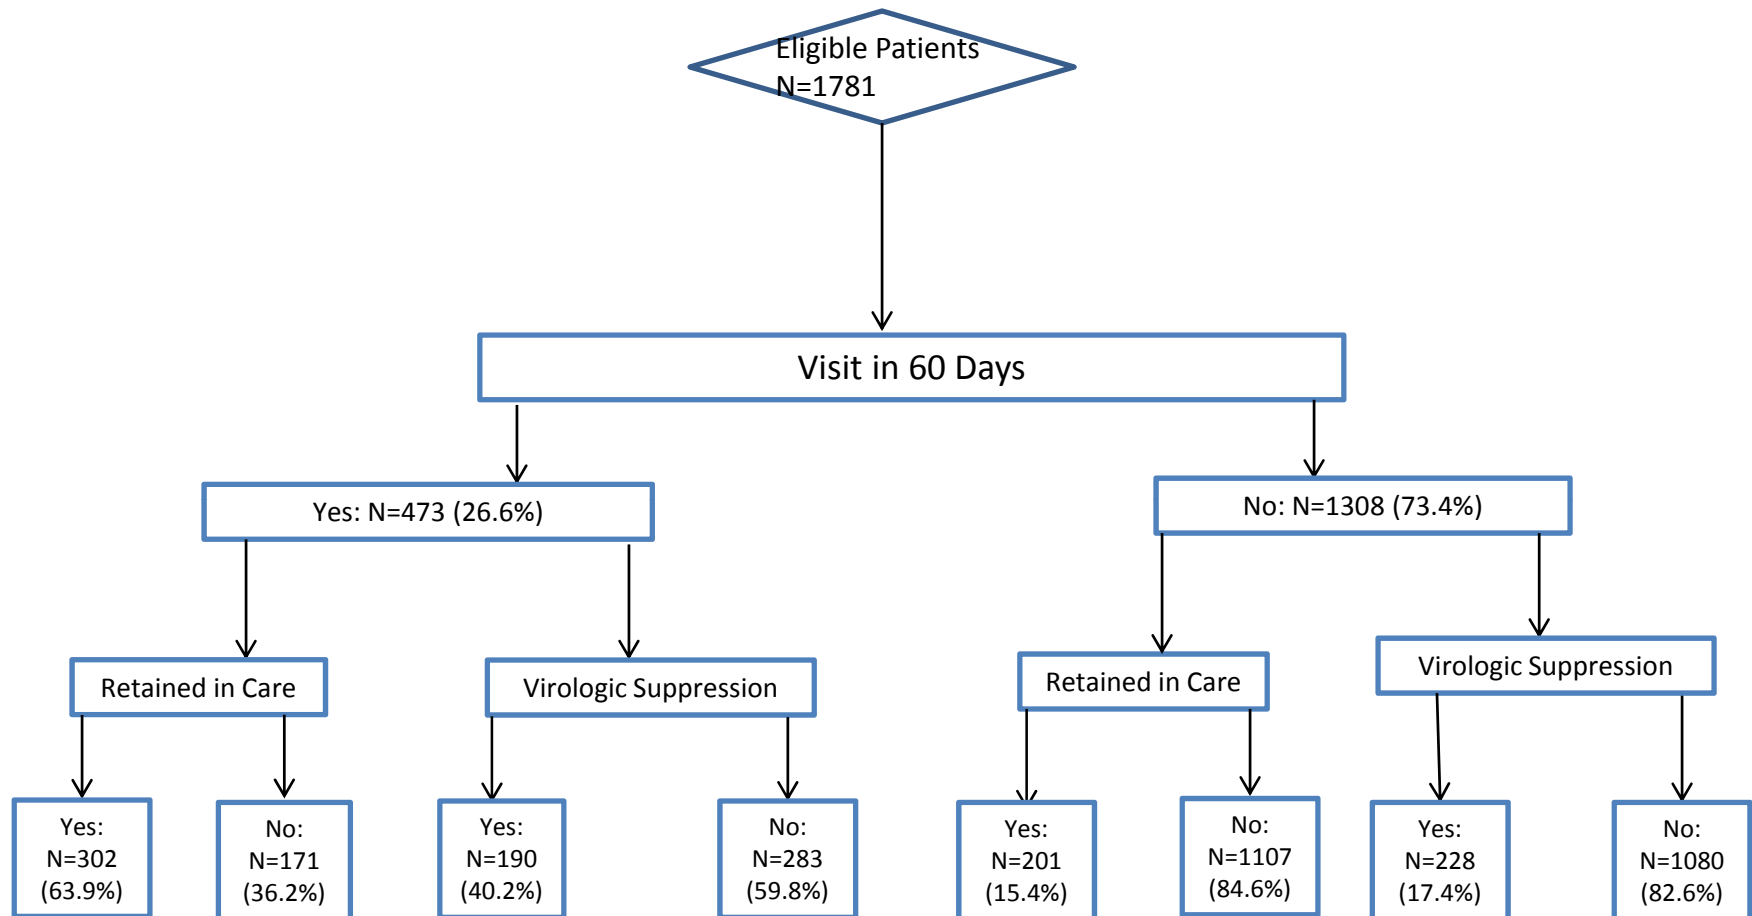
Eligible Patients
N=1781

Visit in 60 Days

Yes: N=473 (26.6%)

No: N=1308 (73.4%)

Retained in Care

Virologic Suppression

Retained in Care

Virologic Suppression

Yes:
N=302
(63.9%)

No:
N=171
(36.2%)

Yes:
N=190
(40.2%)

No:
N=283
(59.8%)

Yes:
N=201
(15.4%)

No:
N=1107
(84.6%)

Yes:
N=228
(17.4%)

No:
N=1080
(82.6%)